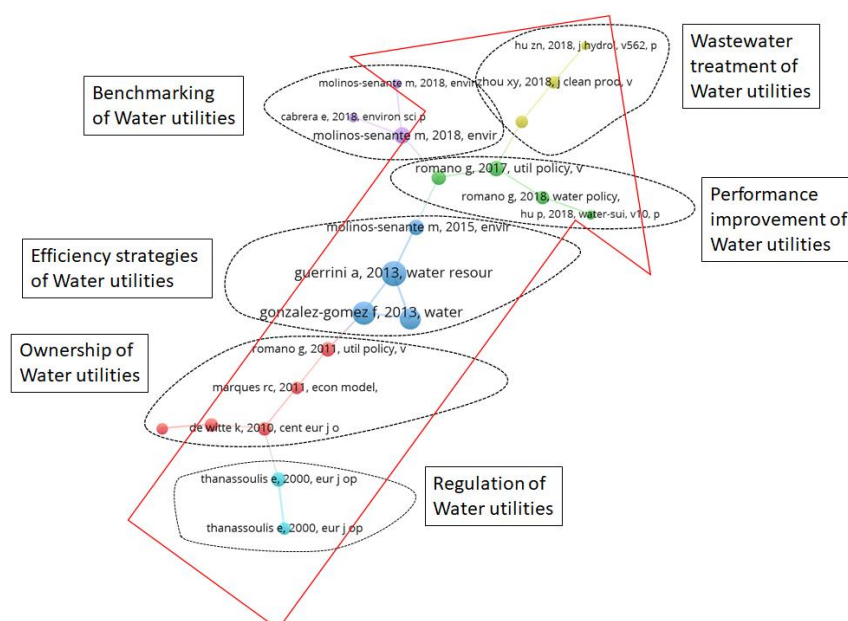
Wastewater treatment of Water utilities

hu zn, 2018, j hydrol, v562, p

Benchmarking of Water utilities

molinos-senante m, 2018, envir

zhou xy, 2018, j clean prod, v

cabrera e, 2018, environ sci p

molinos-senante m, 2018, envir

romano g, 2017, util policy, v

romano g, 2018, water policy,

hu p, 2018, water-sui, v10, p

Performance improvement of Water utilities

Efficiency strategies of Water utilities

molinos-senante m, 2015, envir

guerrini a, 2013, water resour

gonzalez-gomez f, 2013, water

Ownership of Water utilities

romano g, 2011, util policy, v

marques rc, 2011, econ model,

de witte k, 2010, cent eur j o

thanassoulis e, 2000, eur j op

Regulation of Water utilities

thanassoulis e, 2000, eur j op